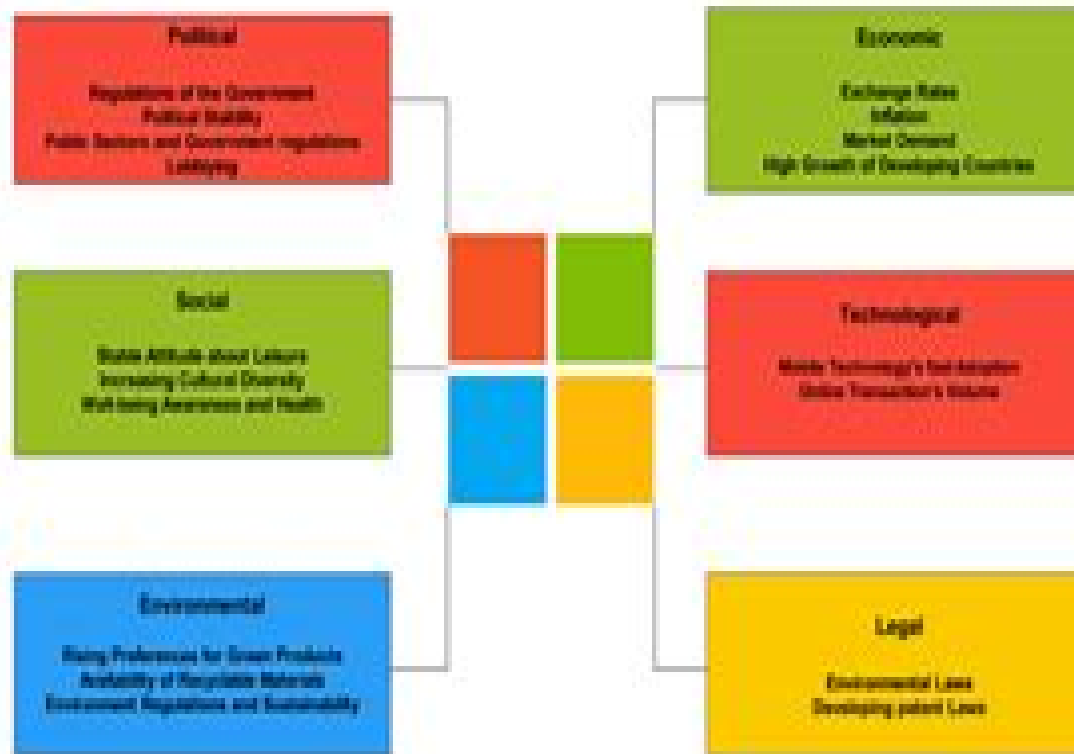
Political

Regulations of the Government
Political Stability
Public Sectors and Government regulations
Lobbying

Economic

Exchange Rates
Inflation
Market Demand
High Growth of Developing Countries

Social

Stable Attitude about Leisure
Increasing Cultural Diversity
Well-being Awareness and Health

Technological

Mobile Technology's fast Adoption
Global Transaction's Volume

Environmental

Rising Preferences for Green Products
Availability of Recyclable Materials
Environment Regulations and Sustainability

Legal

Environmental Laws
Developing patent Laws